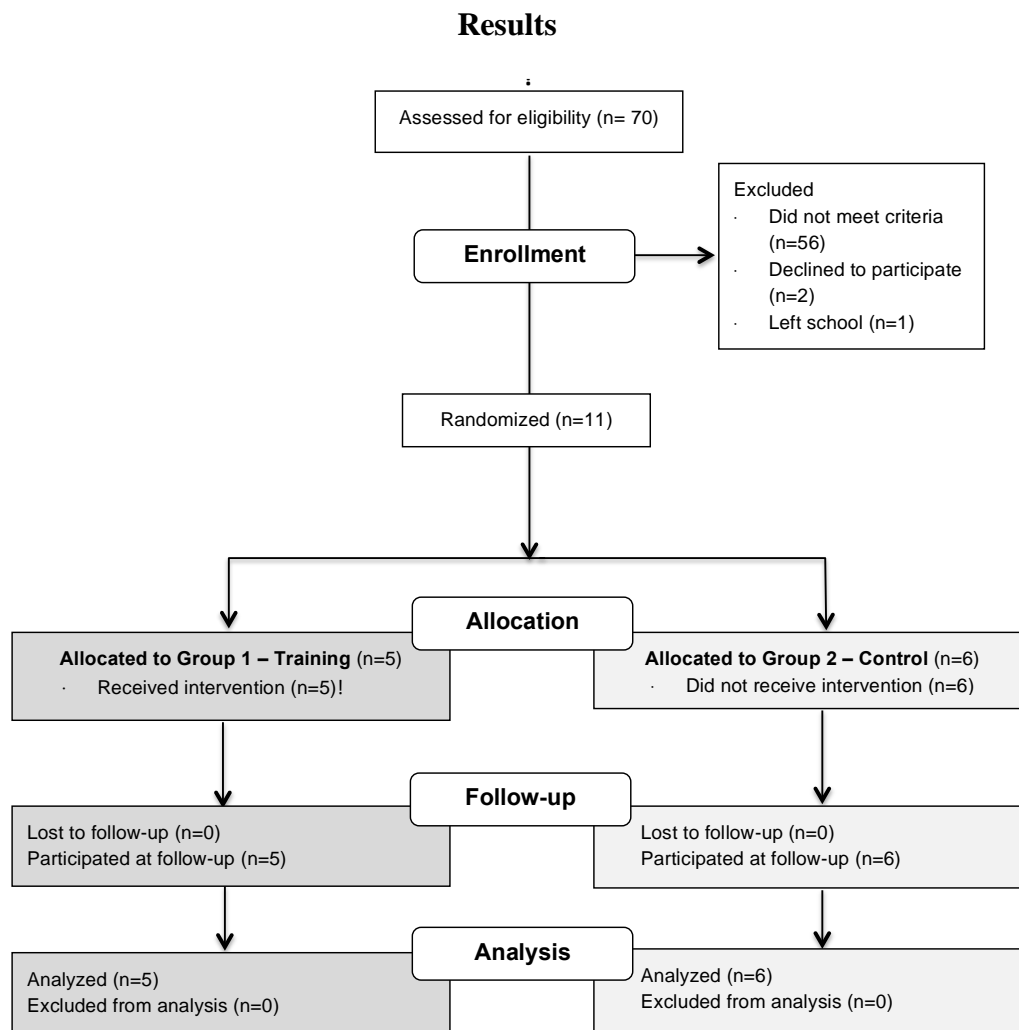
**Results**

Assessed for eligibility (n= 70)

Enrollment

Excluded
· Did not meet criteria (n=56)
· Declined to participate (n=2)
· Left school (n=1)

Randomized (n=11)

Allocation

**Allocated to Group 1 – Training** (n=5)
· Received intervention (n=5)!

**Allocated to Group 2 – Control** (n=6)
· Did not receive intervention (n=6)

Follow-up

Lost to follow-up (n=0)
Participated at follow-up (n=5)

Lost to follow-up (n=0)
Participated at follow-up (n=6)

Analysis

Analyzed (n=5)
Excluded from analysis (n=0)

Analyzed (n=6)
Excluded from analysis (n=0)